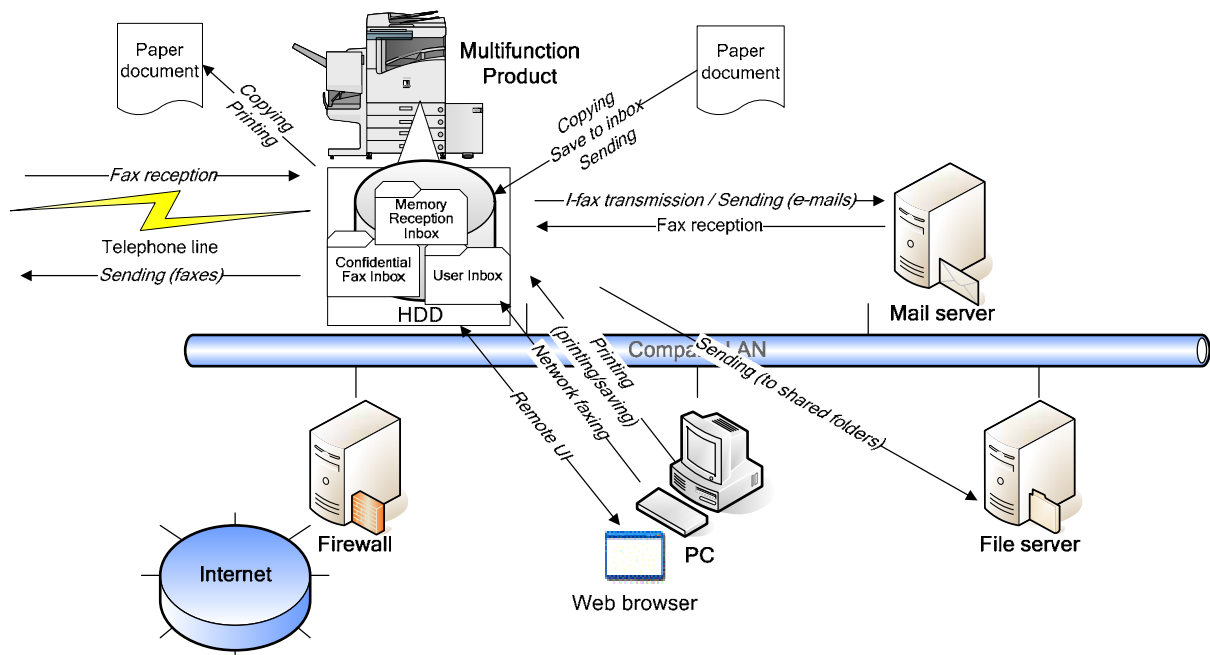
Paper document

Multifunction Product

Paper document

Copying
Printing

Copying
Save to inbox
Sending

Fax reception

Telephone line

Sending (faxes)

Memory Reception Inbox

Confidential Fax Inbox

User Inbox

HDD

I-fax transmission / Sending (e-mails)

Fax reception

Mail server

Company LAN

Printing (printing/saving)

Network faxing

Remote UI

Sending (to shared folders)

Firewall

Internet

PC

Web browser

File server